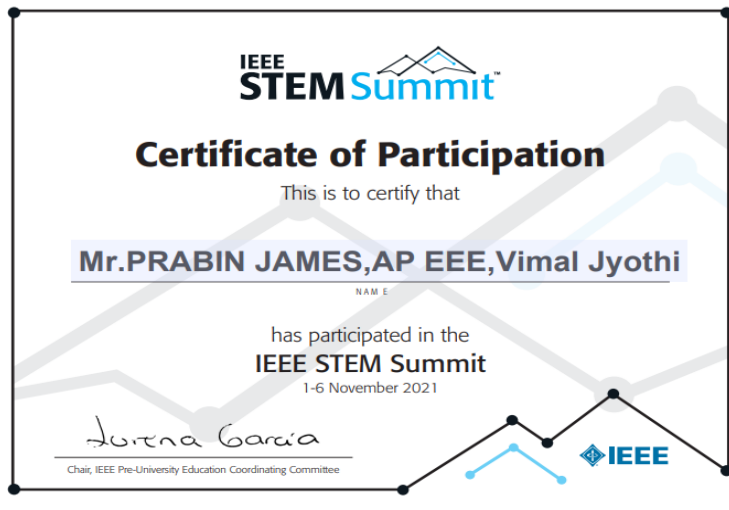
IEEE STEM Summit™

Certificate of Participation

This is to certify that

Mr.PRABIN JAMES,AP EEE,Vimal Jyothi

NAME

has participated in the

IEEE STEM Summit

1-6 November 2021

Juitna Garcia

Chair, IEEE Pre-University Education Coordinating Committee

IEEE